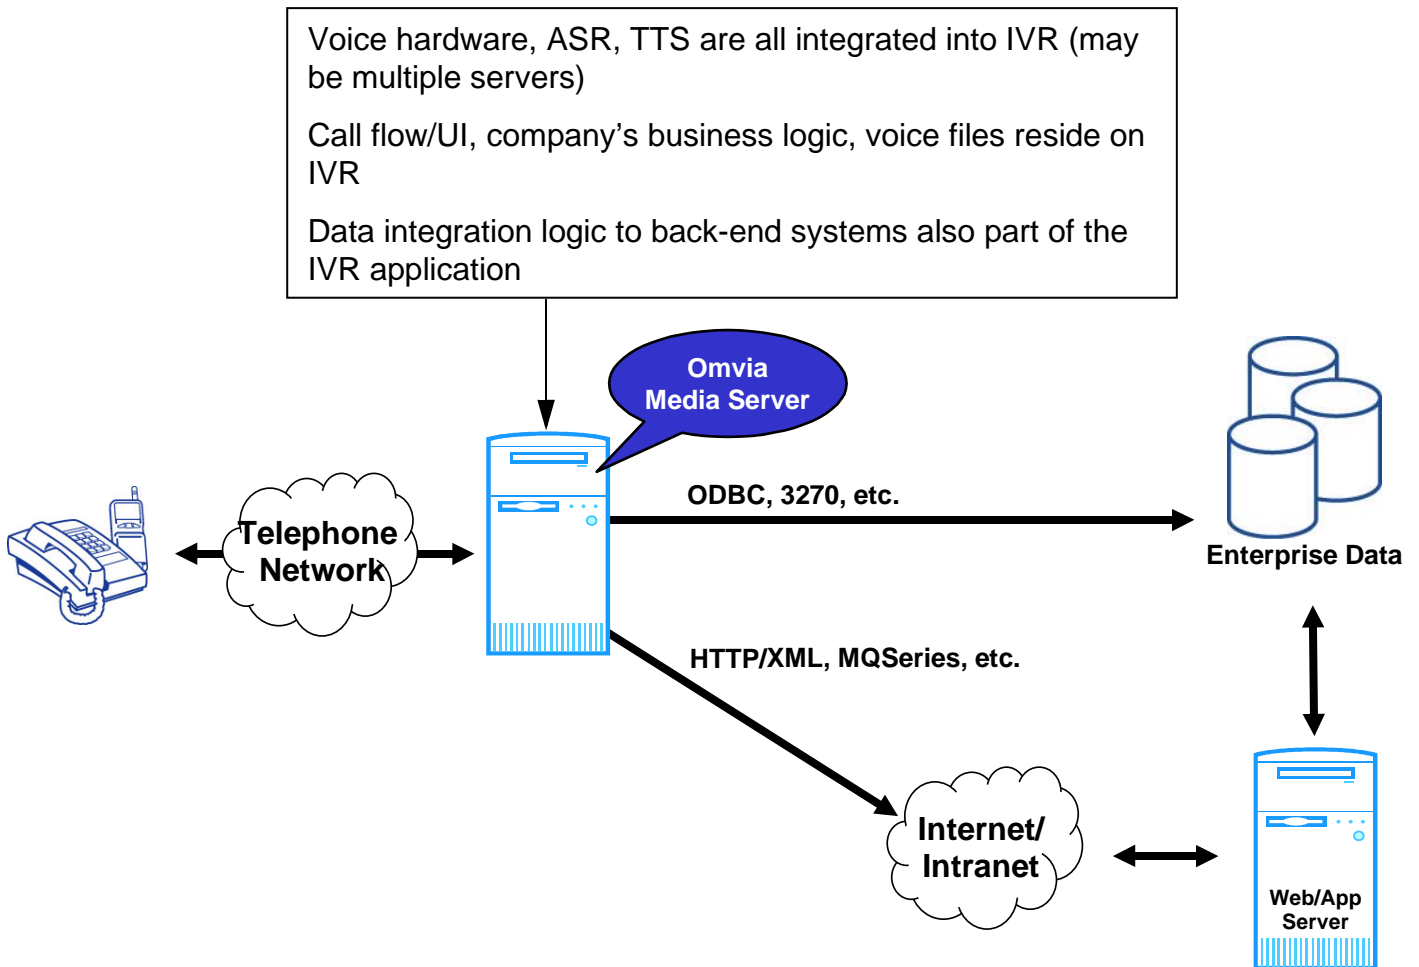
Voice hardware, ASR, TTS are all integrated into IVR (may be multiple servers)

Call flow/UI, company's business logic, voice files reside on IVR

Data integration logic to back-end systems also part of the IVR application

Omvia Media Server

Telephone Network

ODBC, 3270, etc.

Enterprise Data

HTTP/XML, MQSeries, etc.

Internet/ Intranet

Web/App Server